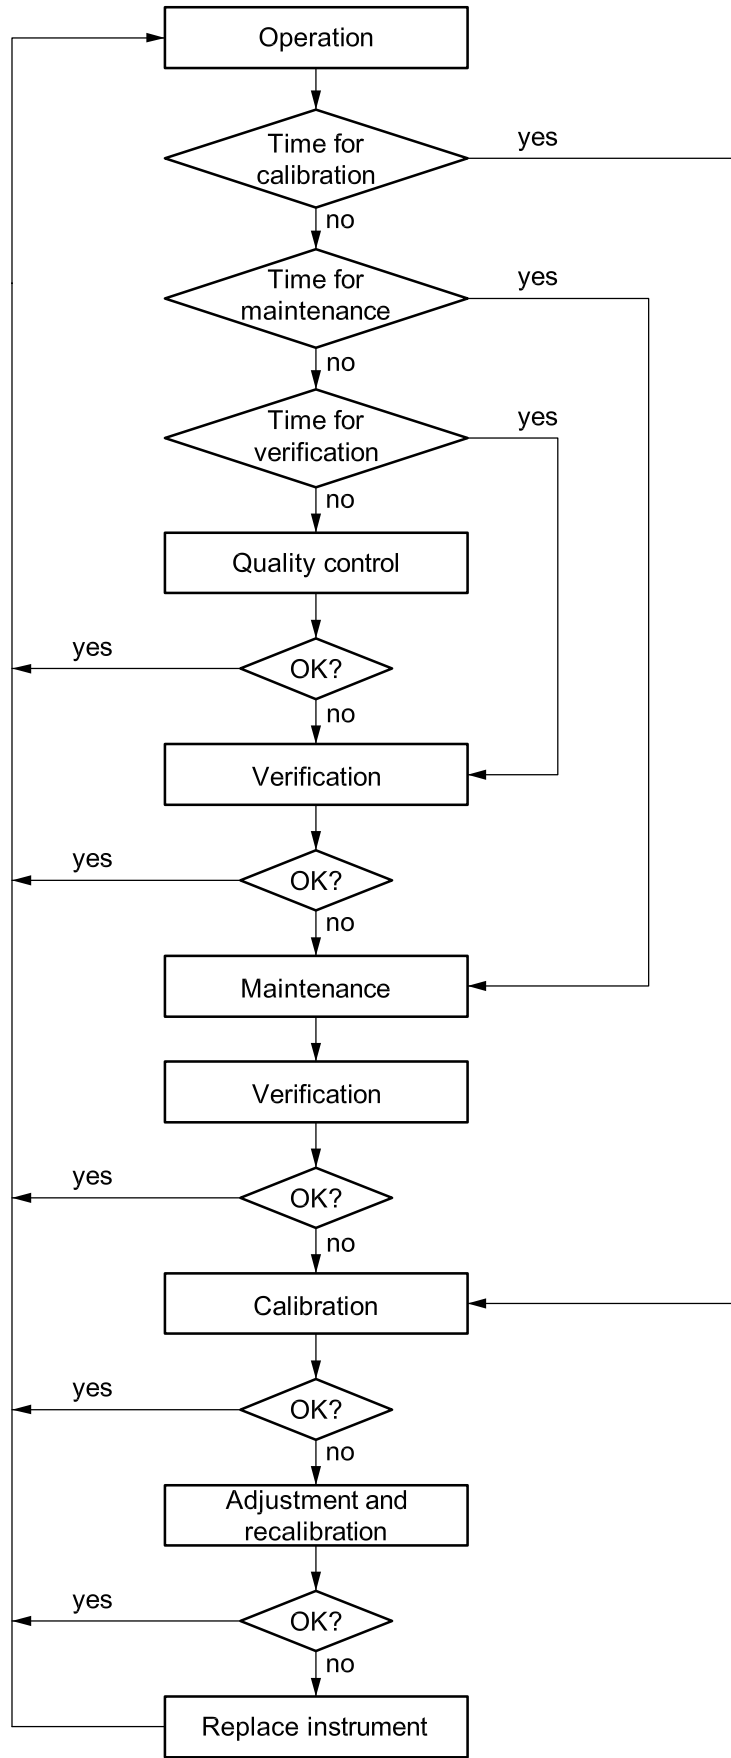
Operation

Time for calibration

yes

no

Time for maintenance

yes

no

Time for verification

yes

no

Quality control

yes

OK?

no

Verification

yes

OK?

no

Maintenance

Verification

yes

OK?

no

Calibration

yes

OK?

no

Adjustment and recalibration

yes

OK?

no

Replace instrument